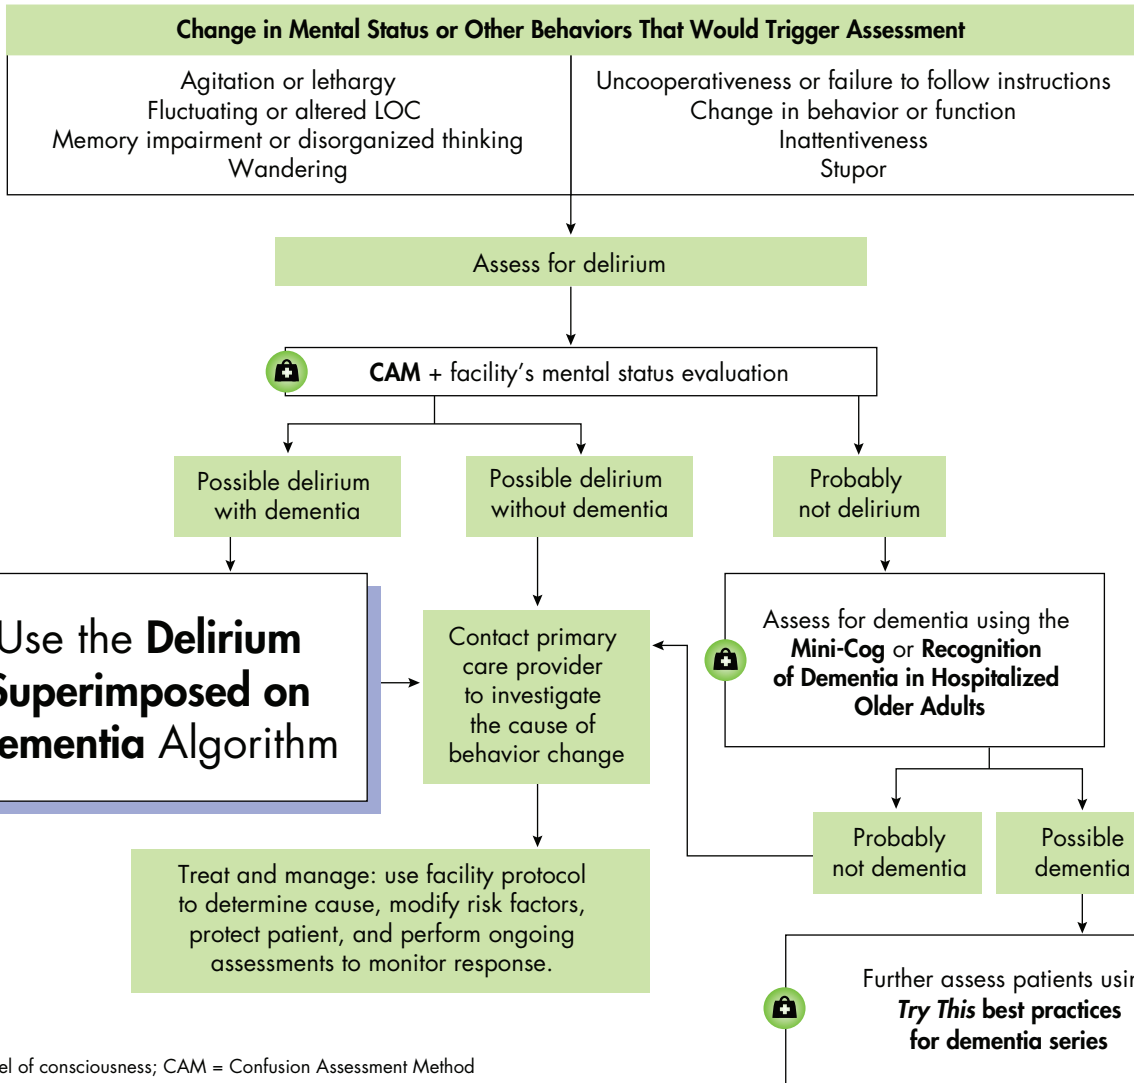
Change in Mental Status or Other Behaviors That Would Trigger Assessment

Agitation or lethargy
Fluctuating or altered LOC
Memory impairment or disorganized thinking
Wandering

Uncooperativeness or failure to follow instructions
Change in behavior or function
Inattentiveness
Stupor

Assess for delirium

**CAM** + facility's mental status evaluation

Possible delirium with dementia

Possible delirium without dementia

Probably not delirium

Use the **Delirium Superimposed on** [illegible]**ementia** Algorithm

Contact primary care provider to investigate the cause of behavior change

Assess for dementia using the **Mini-Cog** or **Recognition of Dementia in Hospitalized Older Adults**

Probably not dementia

Possible dementia

Treat and manage: use facility protocol to determine cause, modify risk factors, protect patient, and perform ongoing assessments to monitor response.

Further assess patients usin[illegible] ***Try This*** **best practices for dementia series**

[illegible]el of consciousness; CAM = Confusion Assessment Method